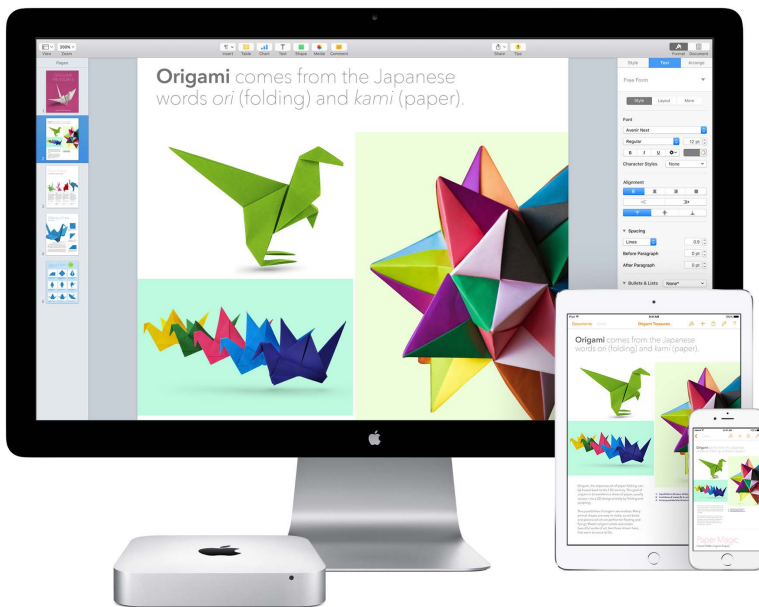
View Zoom 200%

Insert Table Chart Text Shape Media Comment

Share Tips

Format Document

Pages

Origami comes from the Japanese words *ori* (folding) and *kami* (paper).

Style Text Arrange

Free Form

Style Layout More

Font

Avenir Next

Regular 12 pt

B I U

Character Styles None

Alignment

Spacing

Lines 0.9

Before Paragraph 0 pt

After Paragraph 0 pt

Bullets & Lists None

Documents Origami Treasures

Origami comes from the Japanese words ori (folding) and kami (paper).

Paper Magic